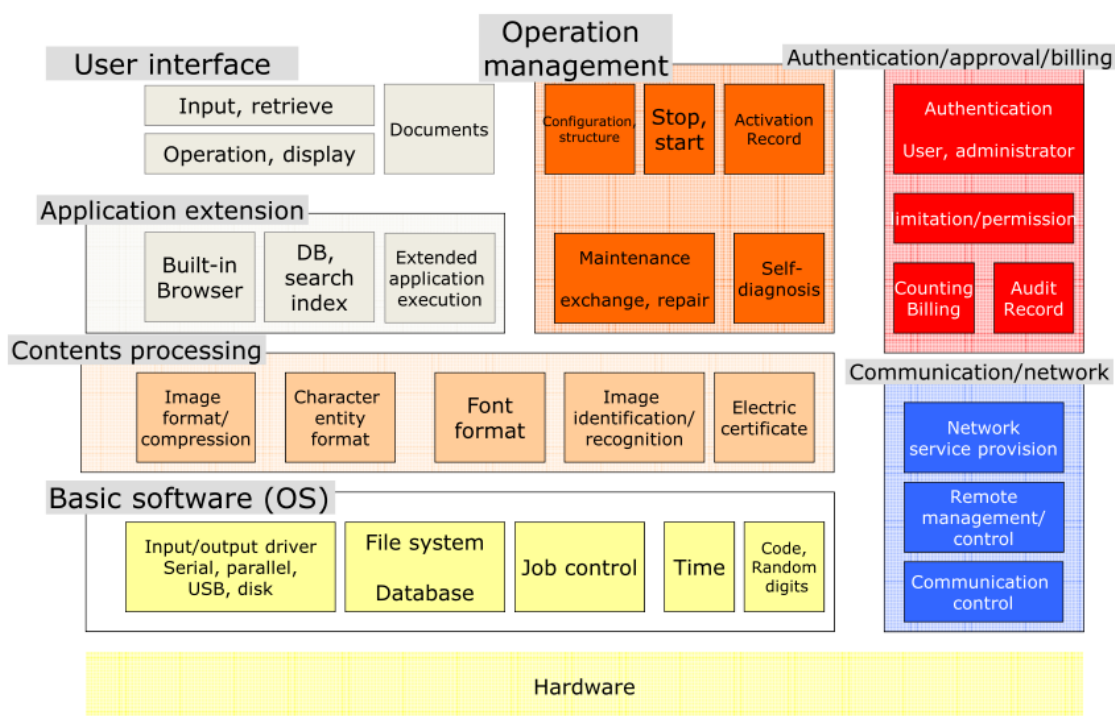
User interface

Input, retrieve

Operation, display

Documents

Operation management

Configuration, structure

Stop, start

Activation Record

Maintenance exchange, repair

Self-diagnosis

Authentication/approval/billing

Authentication User, administrator

limitation/permission

Counting Billing

Audit Record

Application extension

Built-in Browser

DB, search index

Extended application execution

Contents processing

Image format/ compression

Character entity format

Font format

Image identification/ recognition

Electric certificate

Communication/network

Network service provision

Remote management/ control

Communication control

Basic software (OS)

Input/output driver Serial, parallel, USB, disk

File system Database

Job control

Time

Code, Random digits

Hardware